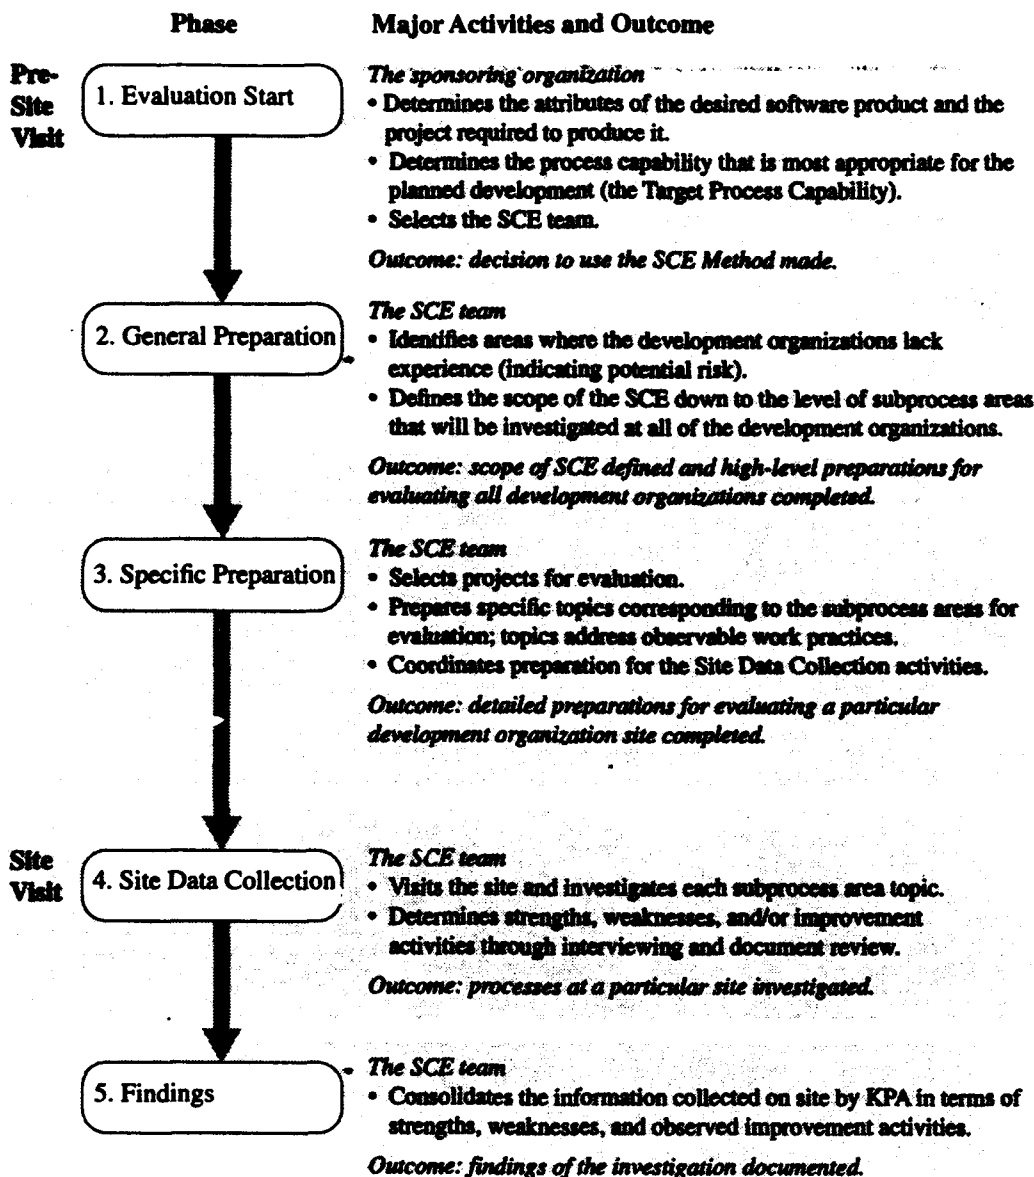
Phase

Major Activities and Outcome

Pre-Site Visit

1. Evaluation Start

*The sponsoring organization*
• Determines the attributes of the desired software product and the project required to produce it.
• Determines the process capability that is most appropriate for the planned development (the Target Process Capability).
• Selects the SCE team.

*Outcome: decision to use the SCE Method made.*

2. General Preparation

*The SCE team*
• Identifies areas where the development organizations lack experience (indicating potential risk).
• Defines the scope of the SCE down to the level of subprocess areas that will be investigated at all of the development organizations.

*Outcome: scope of SCE defined and high-level preparations for evaluating all development organizations completed.*

3. Specific Preparation

*The SCE team*
• Selects projects for evaluation.
• Prepares specific topics corresponding to the subprocess areas for evaluation; topics address observable work practices.
• Coordinates preparation for the Site Data Collection activities.

*Outcome: detailed preparations for evaluating a particular development organization site completed.*

Site Visit

4. Site Data Collection

*The SCE team*
• Visits the site and investigates each subprocess area topic.
• Determines strengths, weaknesses, and/or improvement activities through interviewing and document review.

*Outcome: processes at a particular site investigated.*

5. Findings

*The SCE team*
• Consolidates the information collected on site by KPA in terms of strengths, weaknesses, and observed improvement activities.

*Outcome: findings of the investigation documented.*